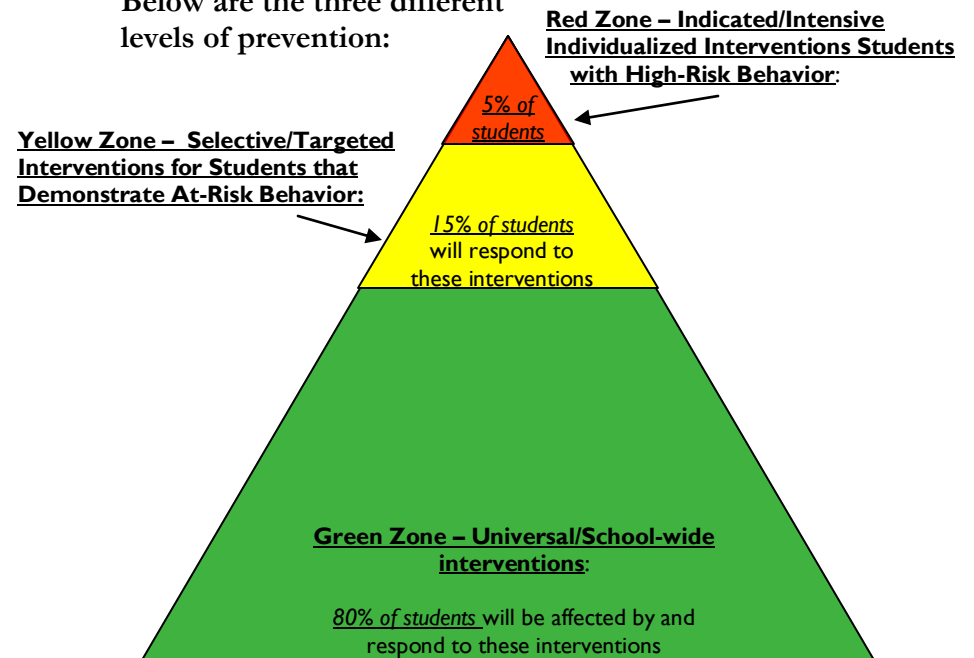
Below are the three different levels of prevention:

Red Zone – Indicated/Intensive Individualized Interventions Students with High-Risk Behavior:

5% of students

Yellow Zone – Selective/Targeted Interventions for Students that Demonstrate At-Risk Behavior:

15% of students will respond to these interventions

Green Zone – Universal/School-wide interventions:

80% of students will be affected by and respond to these interventions